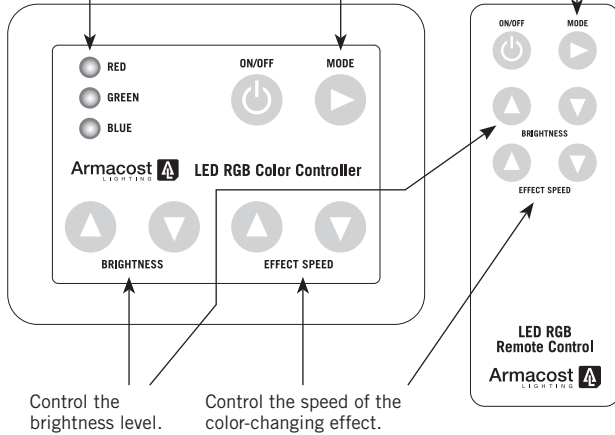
RED
GREEN
BLUE

ON/OFF
MODE

Armacost LIGHTING

LED RGB Color Controller

BRIGHTNESS
EFFECT SPEED

ON/OFF
MODE

BRIGHTNESS
EFFECT SPEED

LED RGB
Remote Control

Armacost LIGHTING

Control the brightness level.

Control the speed of the color-changing effect.